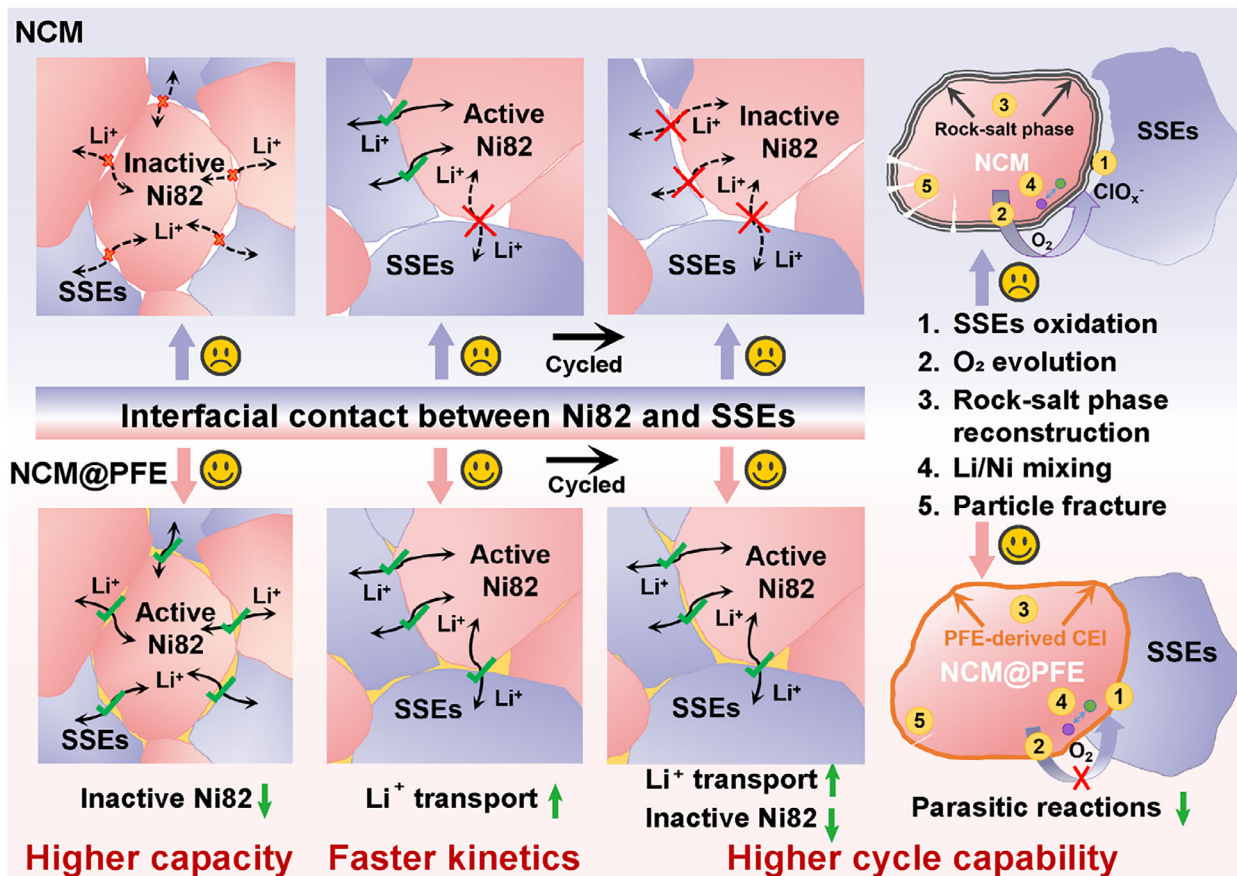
NCM

Li$^+$
Li$^+$
Inactive Ni82
Li$^+$
SSEs

Li$^+$
Active Ni82
Li$^+$
SSEs
Li$^+$

Li$^+$
Inactive Ni82
Li$^+$
SSEs
Li$^+$

3
Rock-salt phase
NCM
SSEs
1
5
4
$ClO_x^-$
2
$O_2$

Cycled

1. SSEs oxidation
2. O₂ evolution
3. Rock-salt phase reconstruction
4. Li/Ni mixing
5. Particle fracture

Interfacial contact between Ni82 and SSEs

NCM@PFE

Cycled

Li$^+$
Li$^+$
Active Ni82
Li$^+$
SSEs

Li$^+$
Active Ni82
Li$^+$
SSEs
Li$^+$

Li$^+$
Active Ni82
Li$^+$
SSEs
Li$^+$

3
PFE-derived CEI
NCM@PFE
SSEs
4
1
5
2
$O_2$

Inactive Ni82

Li$^+$ transport

Li$^+$ transport
Inactive Ni82

Parasitic reactions

Higher capacity
Faster kinetics
Higher cycle capability